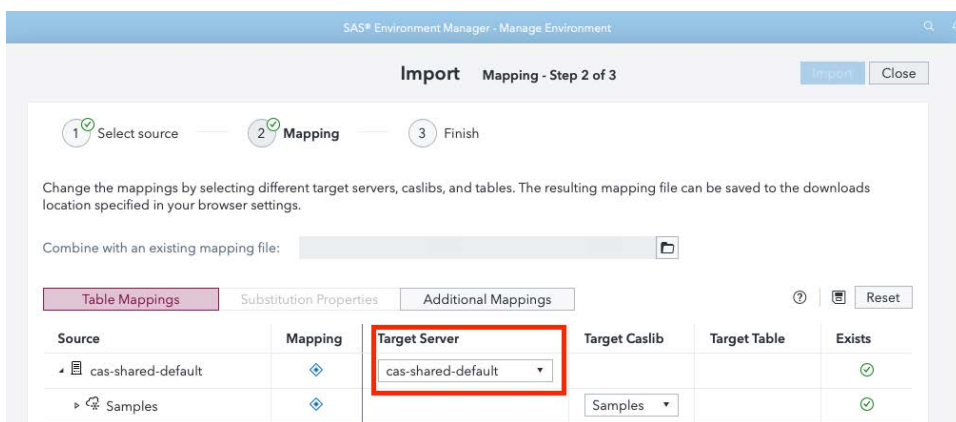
SAS® Environment Manager - Manage Environment

Import Mapping - Step 2 of 3

Import Close

1 Select source 2 Mapping 3 Finish

Change the mappings by selecting different target servers, caslibs, and tables. The resulting mapping file can be saved to the downloads location specified in your browser settings.

Combine with an existing mapping file:

Table Mappings Substitution Properties Additional Mappings

Reset

| Source | Mapping | Target Server | Target Caslib | Target Table | Exists |
|---|---|---|---|---|---|
| cas-shared-default | | cas-shared-default | | | |
| Samples | | | Samples | | |